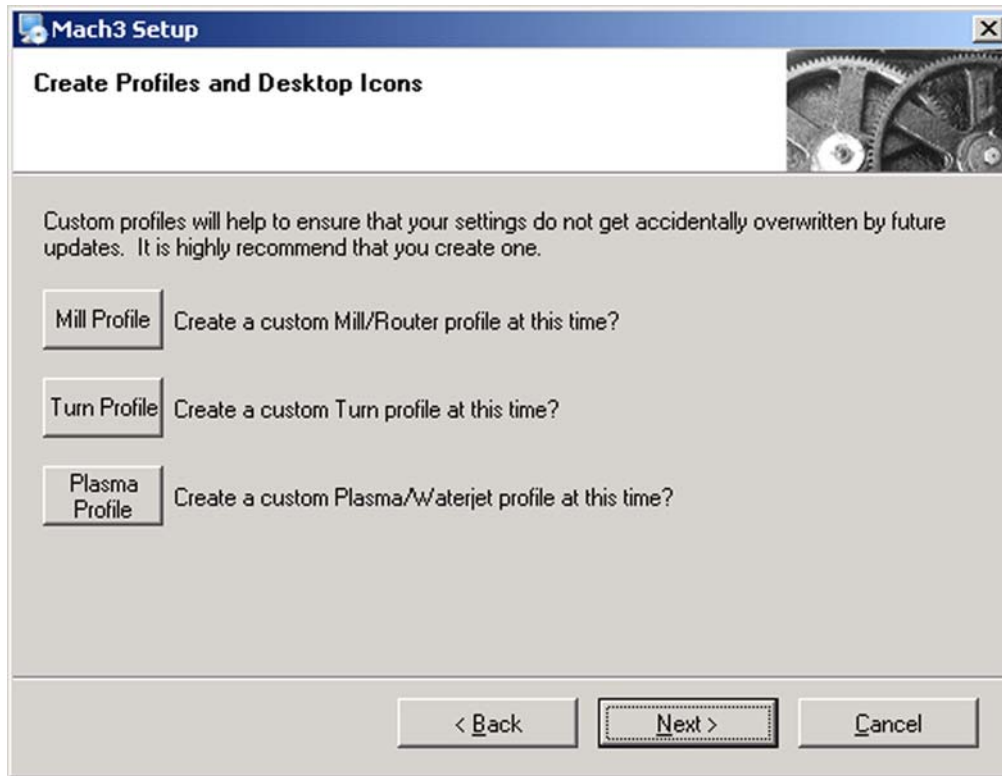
Mach3 Setup

Create Profiles and Desktop Icons

Custom profiles will help to ensure that your settings do not get accidentally overwritten by future updates. It is highly recommend that you create one.

Mill Profile Create a custom Mill/Router profile at this time?

Turn Profile Create a custom Turn profile at this time?

Plasma Profile Create a custom Plasma/Waterjet profile at this time?

< Back

Next >

Cancel